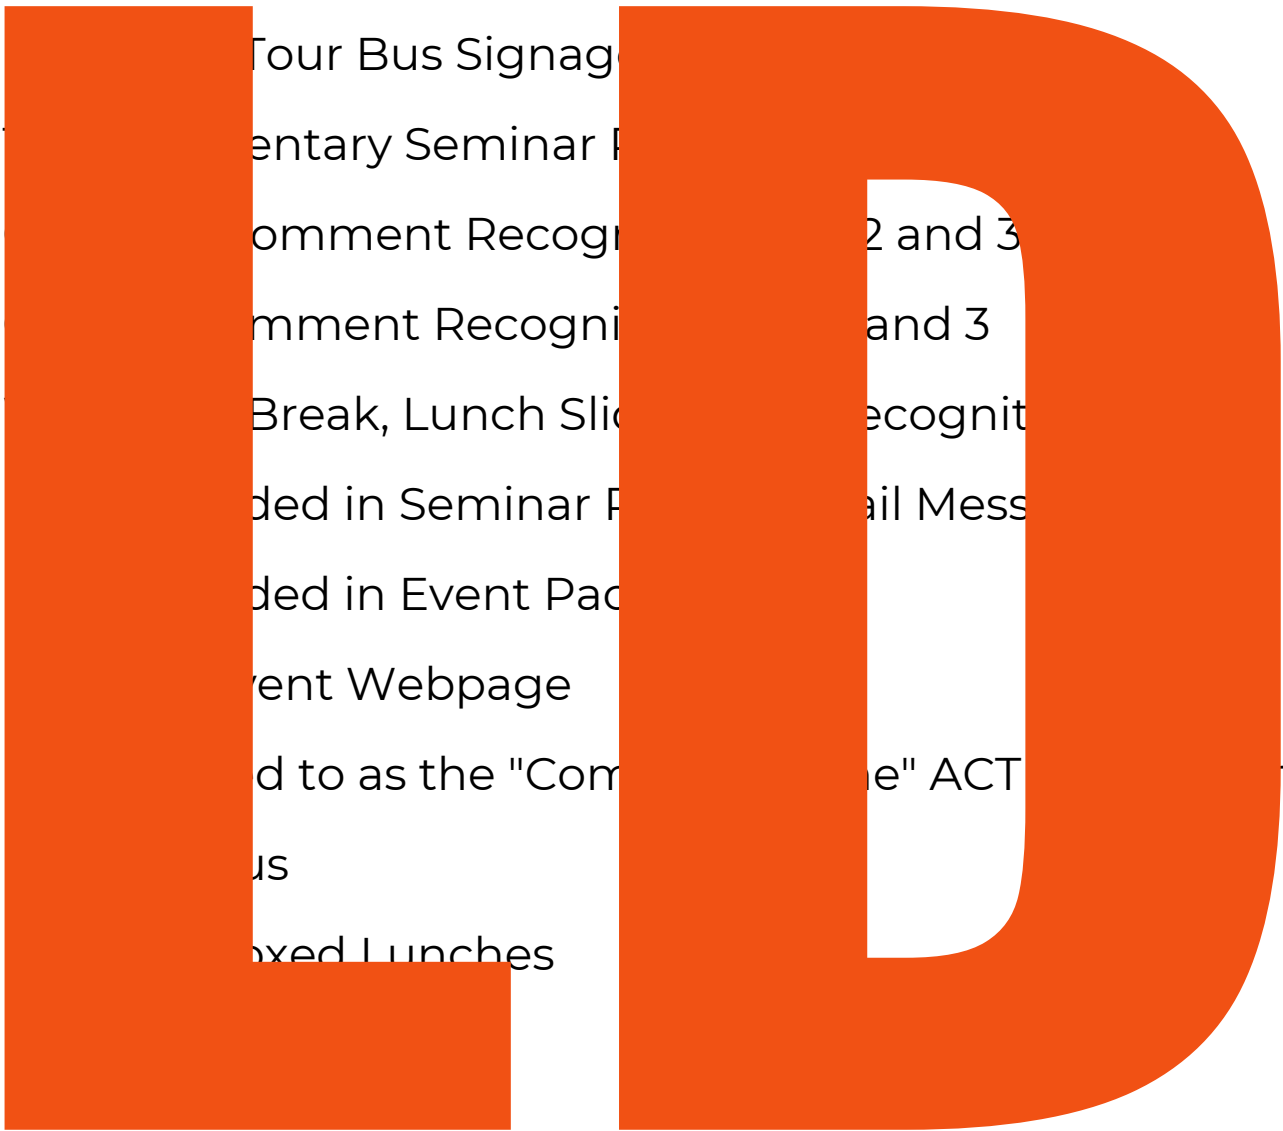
LD

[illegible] Tour Bus Signage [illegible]

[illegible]entary Seminar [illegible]

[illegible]omment Recog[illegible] 2 and 3

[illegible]mment Recogni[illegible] and 3

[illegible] Break, Lunch Sli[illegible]ecognit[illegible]

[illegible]ded in Seminar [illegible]ail Mess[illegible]

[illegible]ded in Event Pac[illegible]

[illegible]vent Webpage

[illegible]d to as the "Com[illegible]e" ACT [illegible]

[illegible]us

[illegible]xed Lunches